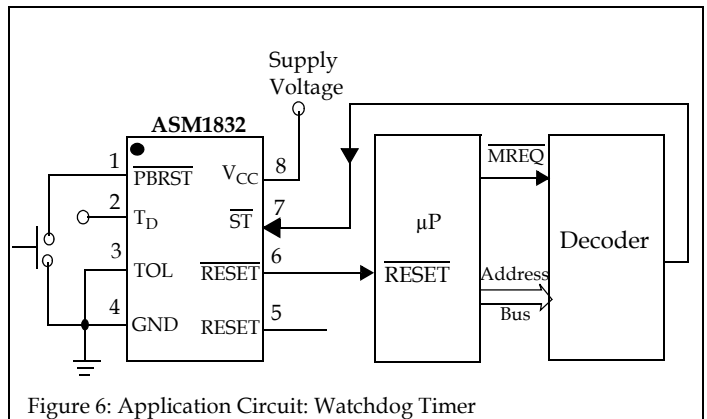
Supply Voltage

ASM1832

1 $\overline{\text{PBRST}}$

2 $T_D$

3 TOL

4 GND

8 $V_{CC}$

7 $\overline{\text{ST}}$

6 $\overline{\text{RESET}}$

5 RESET

μP

$\overline{\text{RESET}}$

$\overline{\text{MREQ}}$

Address

Bus

Decoder

Figure 6: Application Circuit: Watchdog Timer